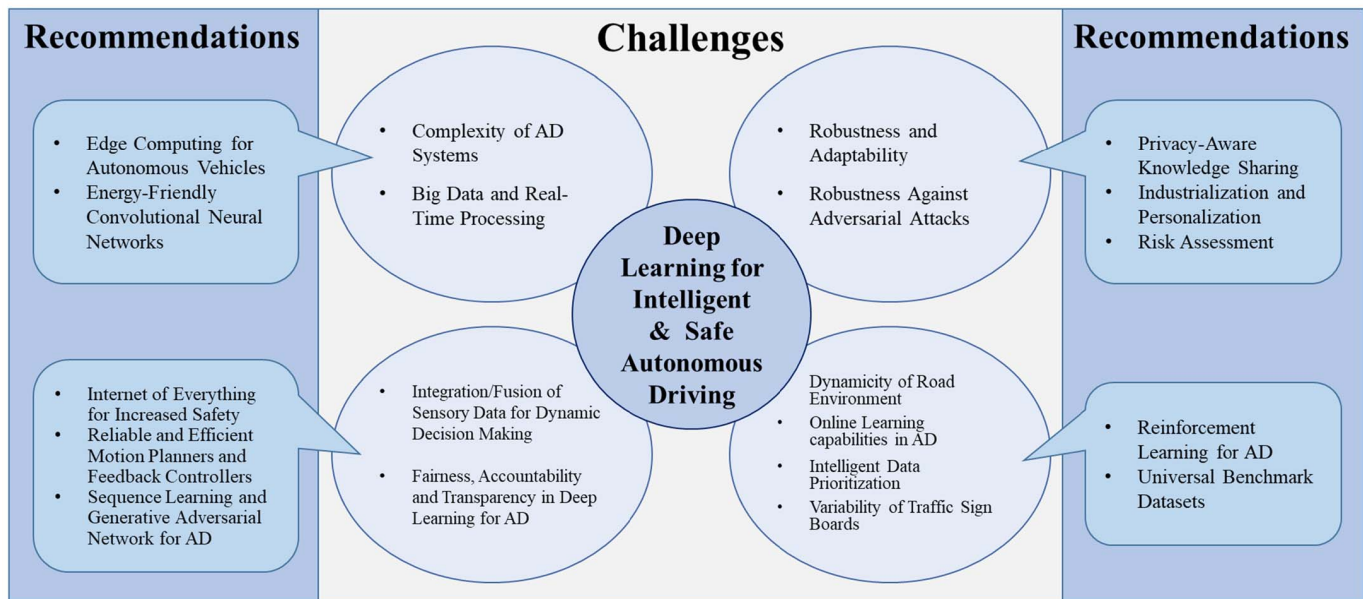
Recommendations

- Edge Computing for Autonomous Vehicles
- Energy-Friendly Convolutional Neural Networks

- Internet of Everything for Increased Safety
- Reliable and Efficient Motion Planners and Feedback Controllers
- Sequence Learning and Generative Adversarial Network for AD

Challenges

- Complexity of AD Systems
- Big Data and Real-Time Processing

- Robustness and Adaptability
- Robustness Against Adversarial Attacks

Deep Learning for Intelligent & Safe Autonomous Driving

- Integration/Fusion of Sensory Data for Dynamic Decision Making
- Fairness, Accountability and Transparency in Deep Learning for AD

- Dynamicity of Road Environment
- Online Learning capabilities in AD
- Intelligent Data Prioritization
- Variability of Traffic Sign Boards

Recommendations

- Privacy-Aware Knowledge Sharing
- Industrialization and Personalization
- Risk Assessment

- Reinforcement Learning for AD
- Universal Benchmark Datasets